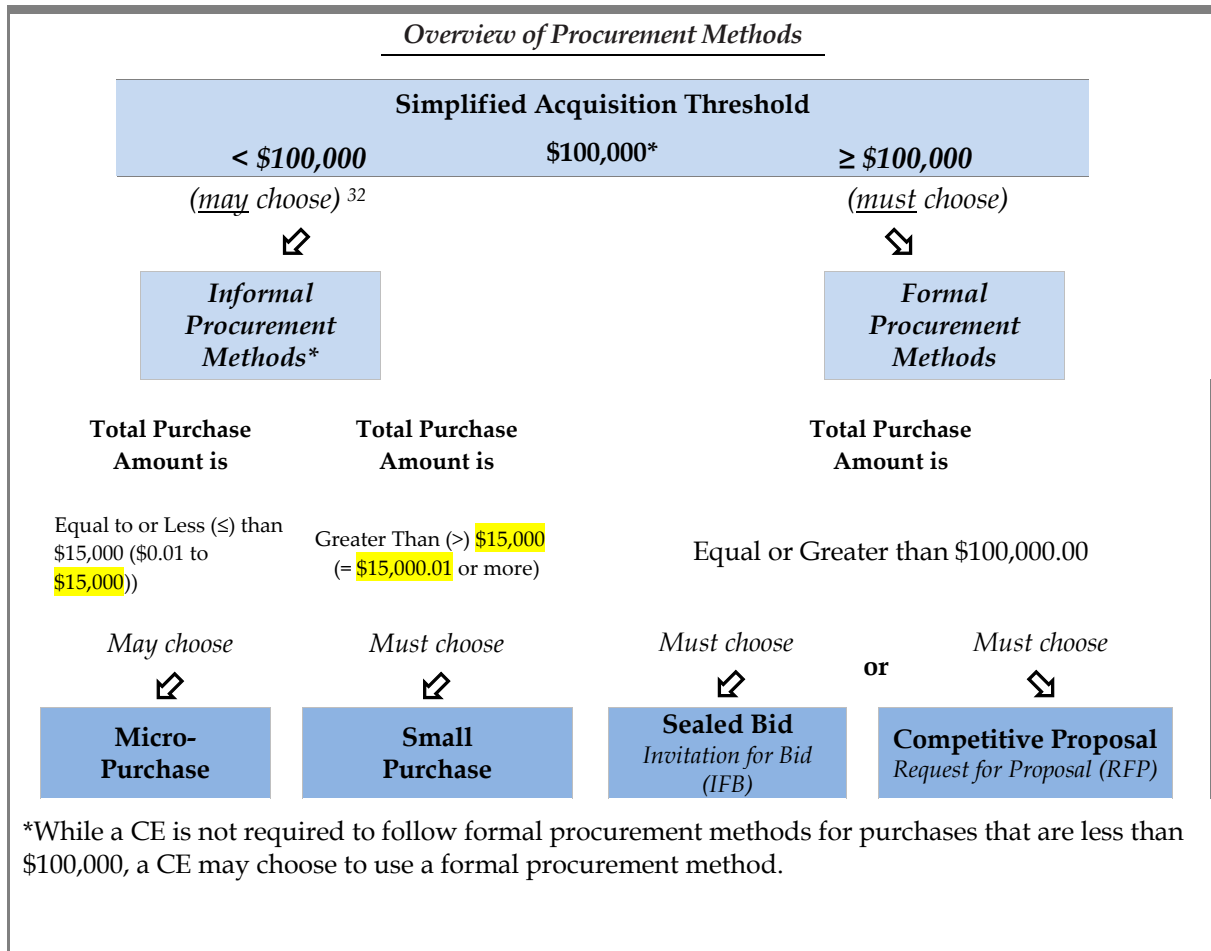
Overview of Procurement Methods

Simplified Acquisition Threshold

< $100,000 $100,000* ≥ $100,000

(may choose) $^{32}$ (must choose)

Informal Procurement Methods*

Formal Procurement Methods

Total Purchase Amount is

Total Purchase Amount is

Total Purchase Amount is

Equal to or Less (≤) than \$15,000 (\$0.01 to \$15,000))

Greater Than (>) \$15,000 (= \$15,000.01 or more)

Equal or Greater than \$100,000.00

May choose

Must choose

Must choose

or

Must choose

Micro-Purchase

Small Purchase

Sealed Bid
Invitation for Bid (IFB)

Competitive Proposal
Request for Proposal (RFP)

*While a CE is not required to follow formal procurement methods for purchases that are less than \$100,000, a CE may choose to use a formal procurement method.